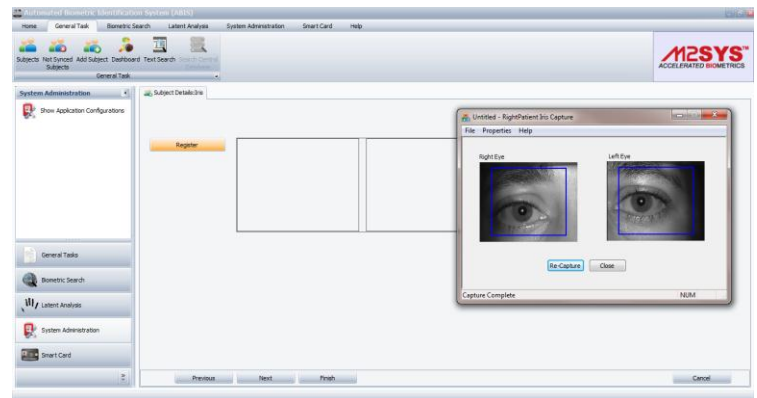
Automated Biometric Identification System (ABIS)

Home General Task Biometric Search Latent Analysis System Administration Smart Card Help

Subjects Not Synced Subjects Add Subject Dashboard Text Search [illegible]

General Task

M2SYS™ ACCELERATED BIOMETRICS

System Administration

Show Application Configurations

Subject Details:Iris

Register

Untitled - RightPatient Iris Capture

File Properties Help

Right Eye

Left Eye

Re-Capture Close

Capture Complete NUM

General Tasks

Biometric Search

Latent Analysis

System Administration

Smart Card

Previous Next Finish Cancel